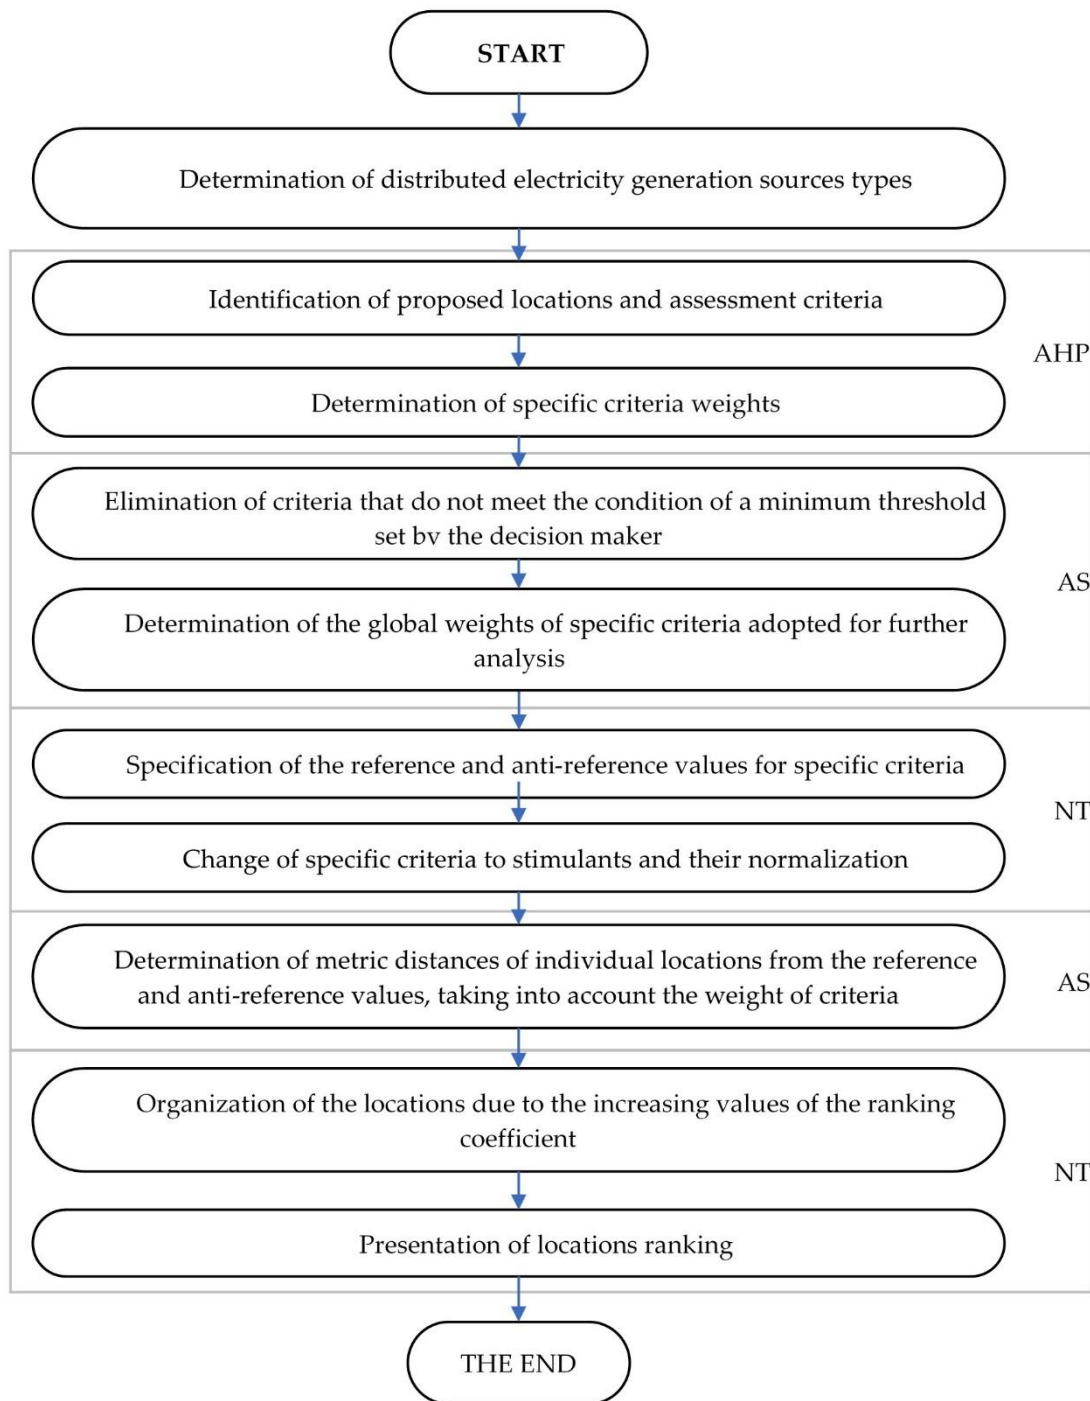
START

Determination of distributed electricity generation sources types

Identification of proposed locations and assessment criteria

Determination of specific criteria weights

AHP

Elimination of criteria that do not meet the condition of a minimum threshold set bv the decision maker

Determination of the global weights of specific criteria adopted for further analysis

AS

Specification of the reference and anti-reference values for specific criteria

Change of specific criteria to stimulants and their normalization

NT

Determination of metric distances of individual locations from the reference and anti-reference values, taking into account the weight of criteria

AS

Organization of the locations due to the increasing values of the ranking coefficient

Presentation of locations ranking

NT

THE END